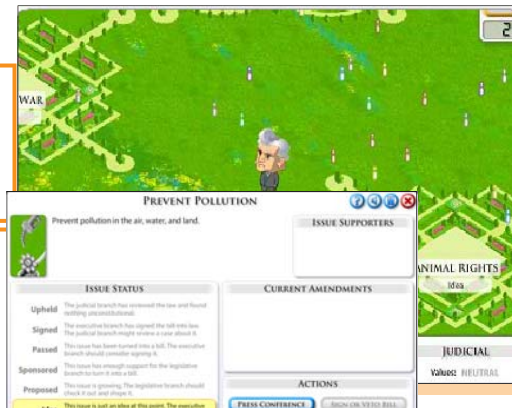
2

WAR

PREVENT POLLUTION

Prevent pollution in the air, water, and land.

ISSUE SUPPORTERS

ISSUE STATUS

Upheld The judicial branch has reviewed the law and found nothing unconstitutional.

Signed The executive branch has signed the bill into law. The judicial branch might review a case about it.

Passed This issue has been turned into a bill. The executive branch should consider signing it.

Sponsored This issue has enough support for the legislative branch to turn it into a bill.

Proposed This issue is growing. The legislative branch should check it out and shape it.

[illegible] This issue is just an idea at this point. The executive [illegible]

CURRENT AMENDMENTS

ACTIONS

PRESS CONFERENCE

SIGN OR VETO BILL

ANIMAL RIGHTS

Idea

JUDICIAL

Values: NEUTRAL